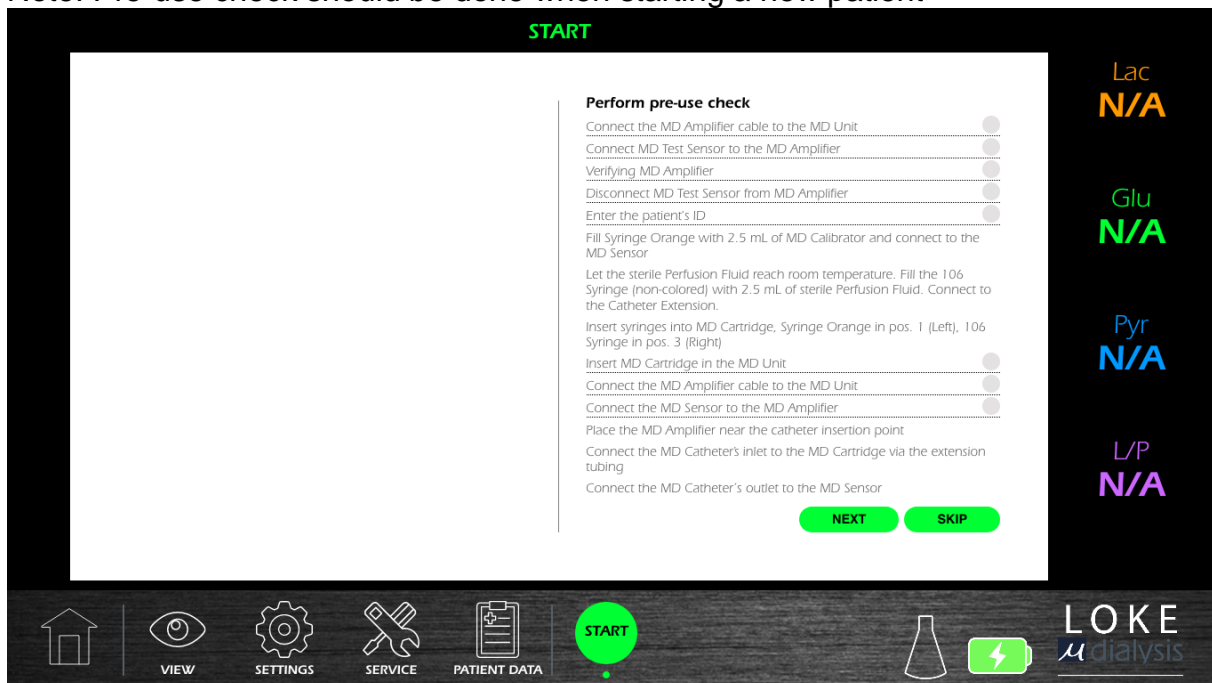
START

Perform pre-use check

Connect the MD Amplifier cable to the MD Unit

Connect MD Test Sensor to the MD Amplifier

Verifying MD Amplifier

Disconnect MD Test Sensor from MD Amplifier

Enter the patient's ID

Fill Syringe Orange with 2.5 mL of MD Calibrator and connect to the MD Sensor

Let the sterile Perfusion Fluid reach room temperature. Fill the 106 Syringe (non-colored) with 2.5 mL of sterile Perfusion Fluid. Connect to the Catheter Extension.

Insert syringes into MD Cartridge, Syringe Orange in pos. 1 (Left), 106 Syringe in pos. 3 (Right)

Insert MD Cartridge in the MD Unit

Connect the MD Amplifier cable to the MD Unit

Connect the MD Sensor to the MD Amplifier

Place the MD Amplifier near the catheter insertion point

Connect the MD Catheter's inlet to the MD Cartridge via the extension tubing

Connect the MD Catheter's outlet to the MD Sensor

NEXT SKIP

Lac
N/A

Glu
N/A

Pyr
N/A

L/P
N/A

VIEW SETTINGS SERVICE PATIENT DATA START

LOKE
μdialysis